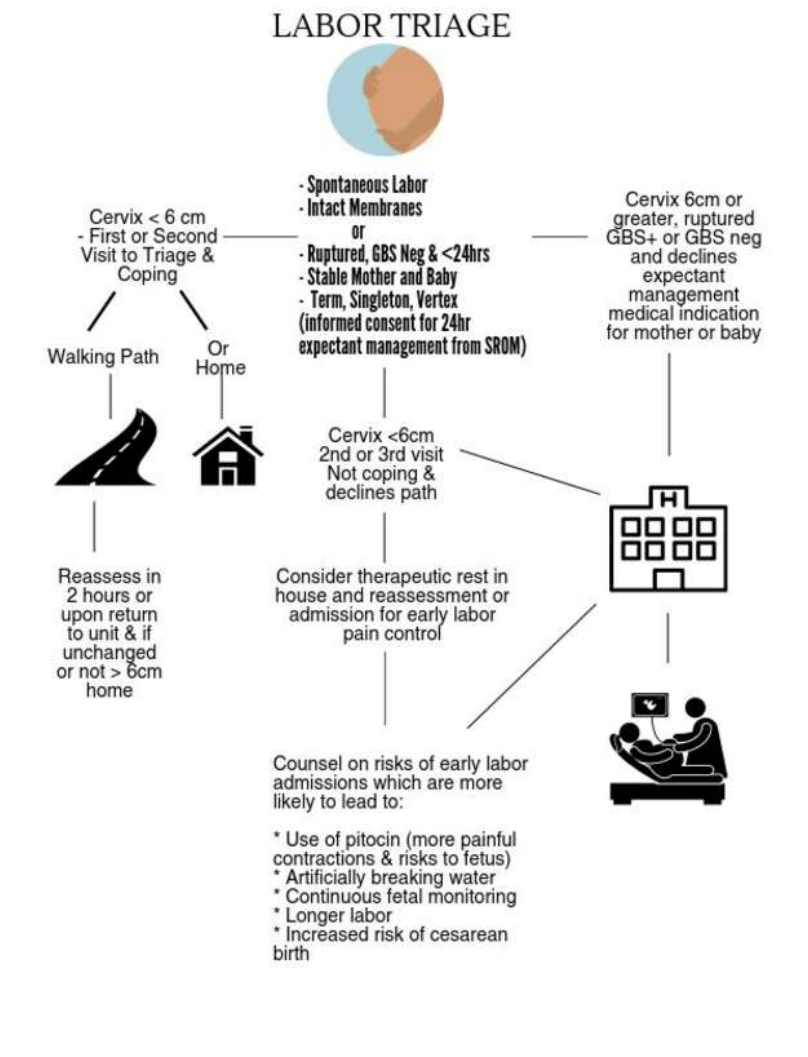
LABOR TRIAGE

- Spontaneous Labor
- Intact Membranes
or
- Ruptured, GBS Neg & <24hrs
- Stable Mother and Baby
- Term, Singleton, Vertex
(informed consent for 24hr expectant management from SROM)

Cervix < 6 cm
- First or Second Visit to Triage & Coping

Walking Path

Or Home

Reassess in 2 hours or upon return to unit & if unchanged or not > 6cm home

Cervix 6cm or greater, ruptured GBS+ or GBS neg and declines expectant management medical indication for mother or baby

Cervix <6cm
2nd or 3rd visit
Not coping & declines path

Consider therapeutic rest in house and reassessment or admission for early labor pain control

H

Counsel on risks of early labor admissions which are more likely to lead to:

* Use of pitocin (more painful contractions & risks to fetus)
* Artificially breaking water
* Continuous fetal monitoring
* Longer labor
* Increased risk of cesarean birth